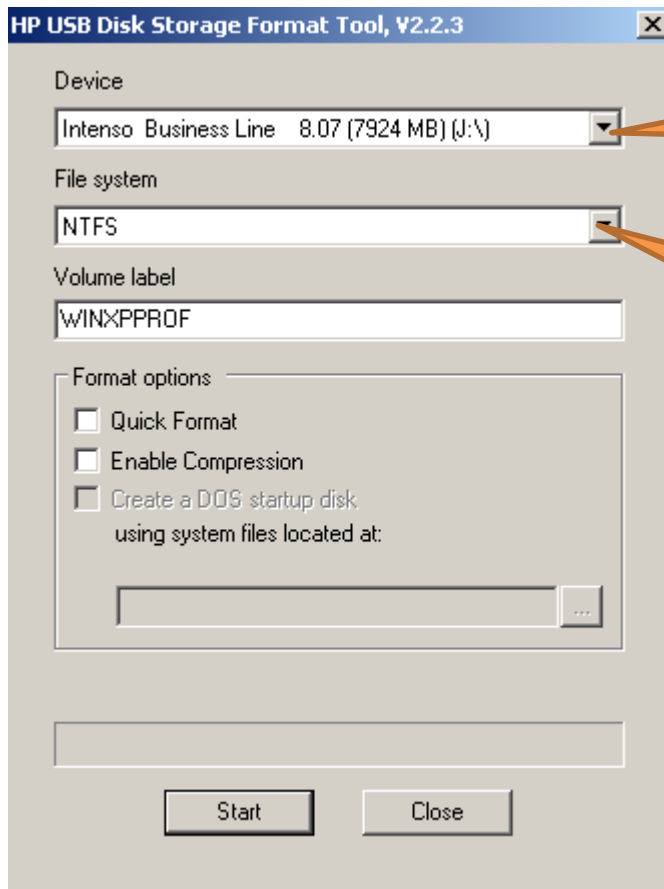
HP USB Disk Storage Format Tool, V2.2.3

Device

Intenso Business Line 8.07 (7924 MB) (J:\)

File system

NTFS

Volume label

WINXPPROF

Format options

Quick Format

Enable Compression

Create a DOS startup disk

using system files located at:

...

Start

Close